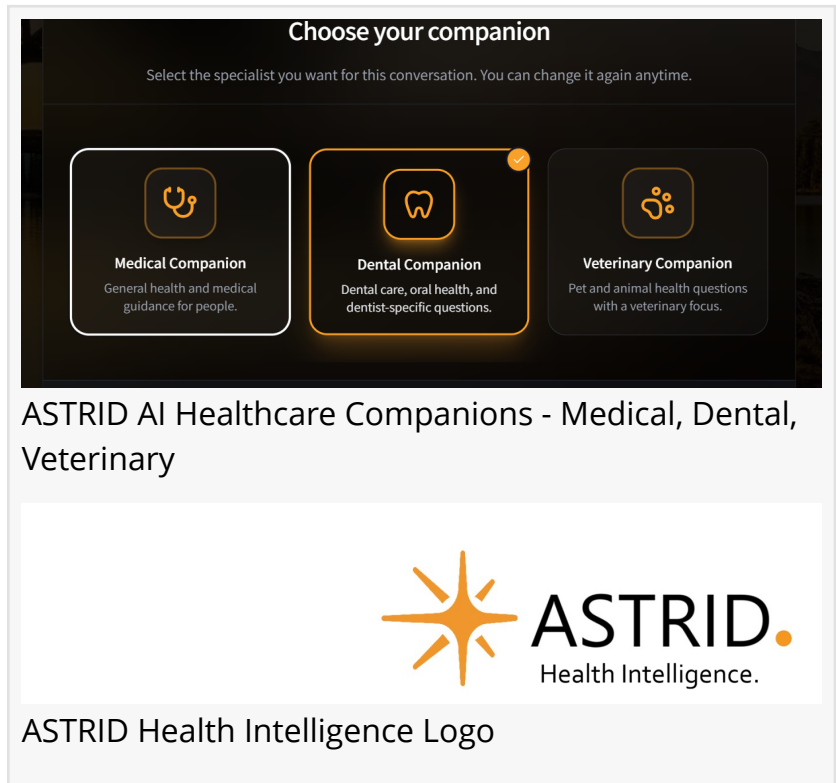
Choose your companion

Select the specialist you want for this conversation. You can change it again anytime.

Medical Companion
General health and medical guidance for people.

Dental Companion
Dental care, oral health, and dentist-specific questions.

Veterinary Companion
Pet and animal health questions with a veterinary focus.

ASTRID AI Healthcare Companions - Medical, Dental, Veterinary

ASTRID.
Health Intelligence.

ASTRID Health Intelligence Logo